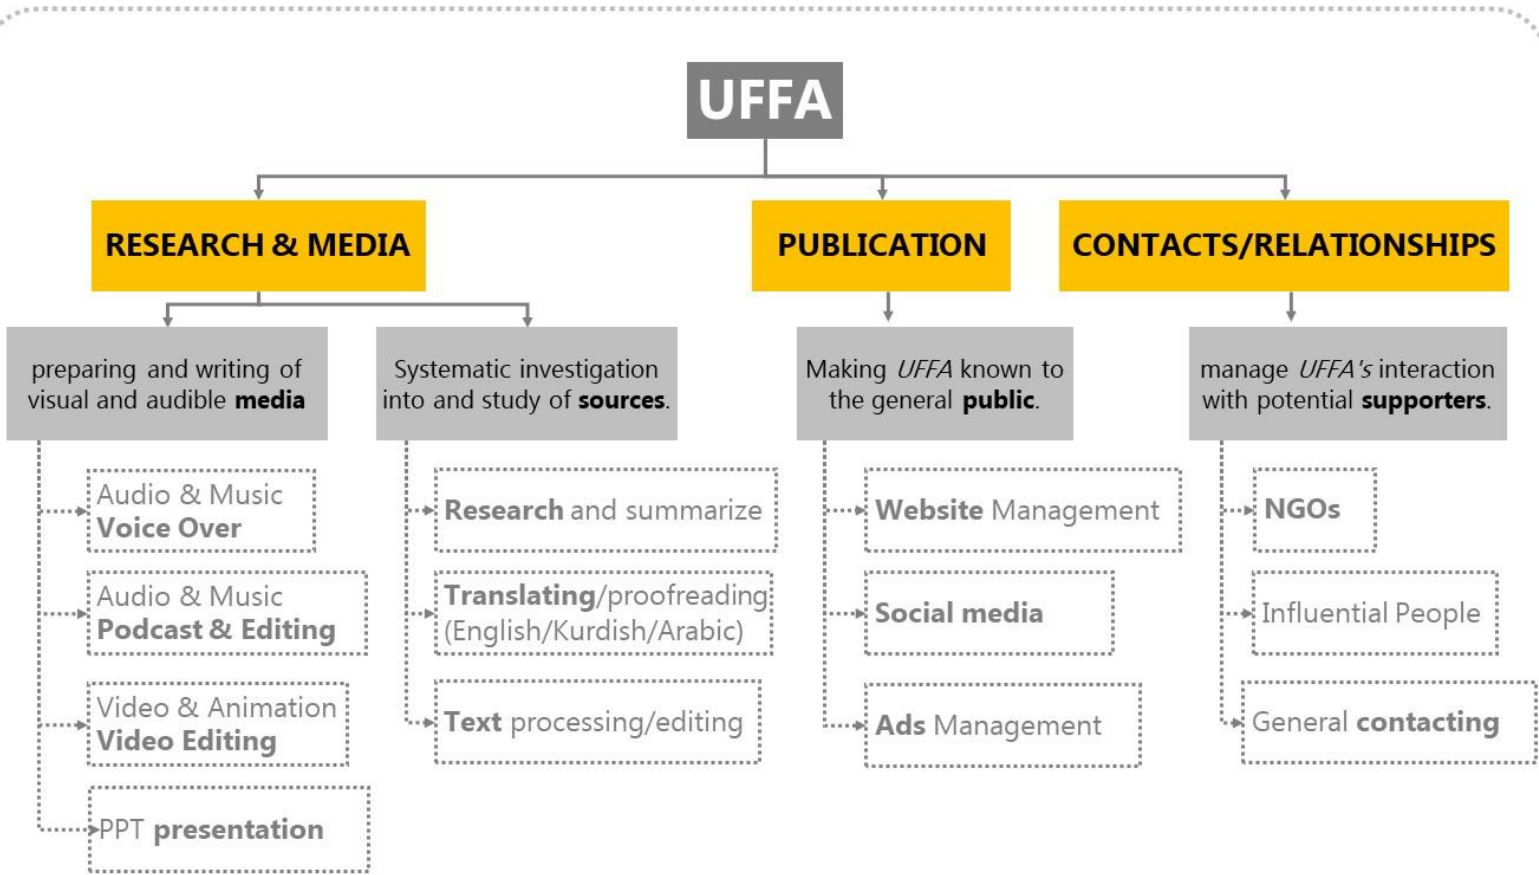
UFFA

RESEARCH & MEDIA

PUBLICATION

CONTACTS/RELATIONSHIPS

preparing and writing of visual and audible media

Audio & Music
Voice Over

Audio & Music
Podcast & Editing

Video & Animation
Video Editing

PPT presentation

Systematic investigation into and study of sources.

Research and summarize

Translating/proofreading (English/Kurdish/Arabic)

Text processing/editing

Making UFFA known to the general public.

Website Management

Social media

Ads Management

manage UFFA's interaction with potential supporters.

NGOs

Influential People

General contacting